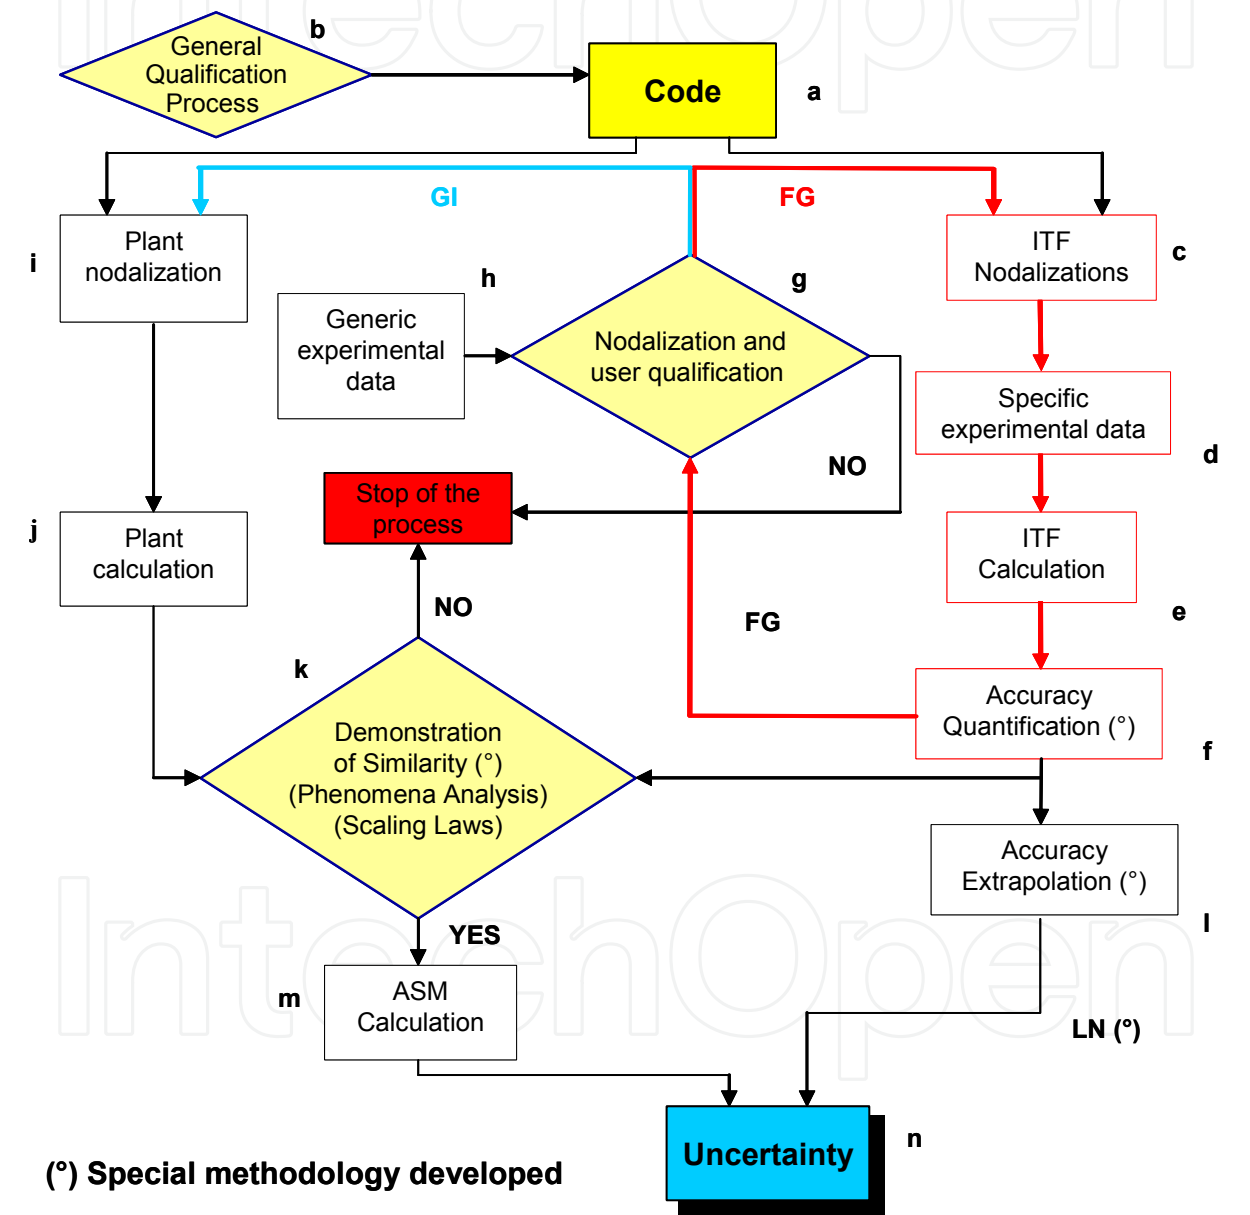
General Qualification Process

b

Code

a

GI

FG

Plant nodalization

i

ITF Nodalizations

c

h

Generic experimental data

Nodalization and user qualification

g

Specific experimental data

d

NO

Stop of the process

j

Plant calculation

ITF Calculation

NO

FG

e

k

Accuracy Quantification (°)

f

Demonstration of Similarity (°) (Phenomena Analysis) (Scaling Laws)

Accuracy Extrapolation (°)

l

YES

m

ASM Calculation

LN (°)

Uncertainty

n

(°) Special methodology developed